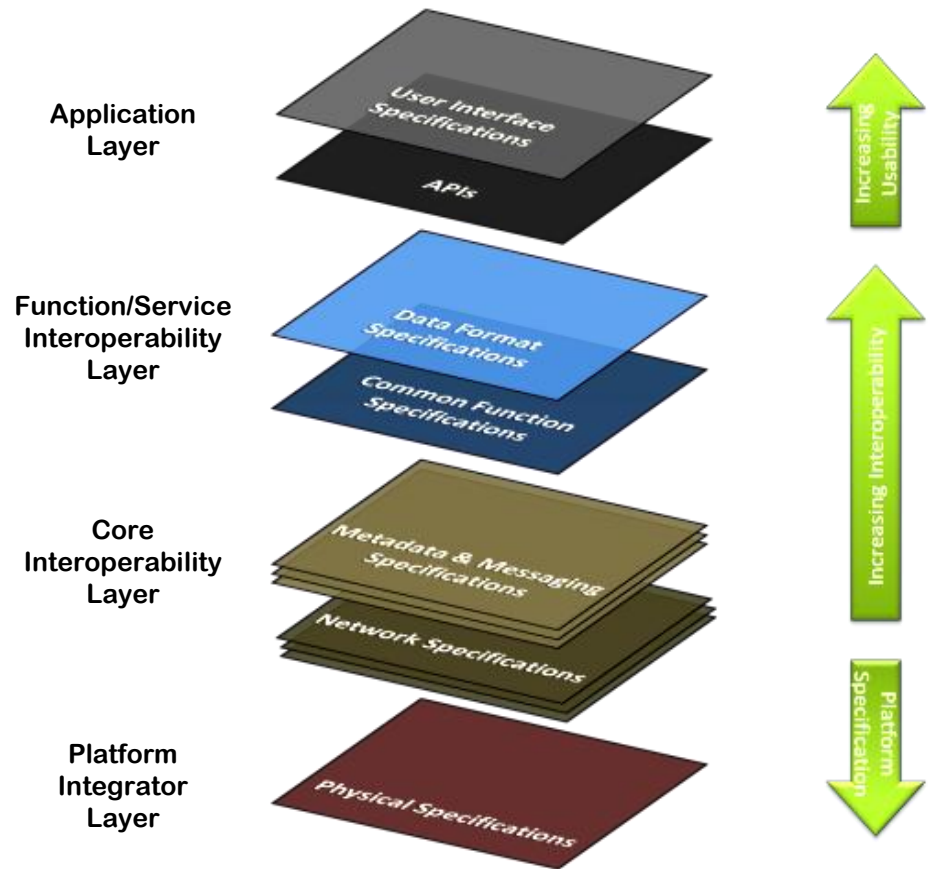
Application Layer

User Interface Specifications

APIs

Increasing Usability

Function/Service Interoperability Layer

Data Format Specifications

Common Function Specifications

Increasing Interoperability

Core Interoperability Layer

Metadata & Messaging Specifications

Network Specifications

Platform Integrator Layer

Physical Specifications

Platform Specification